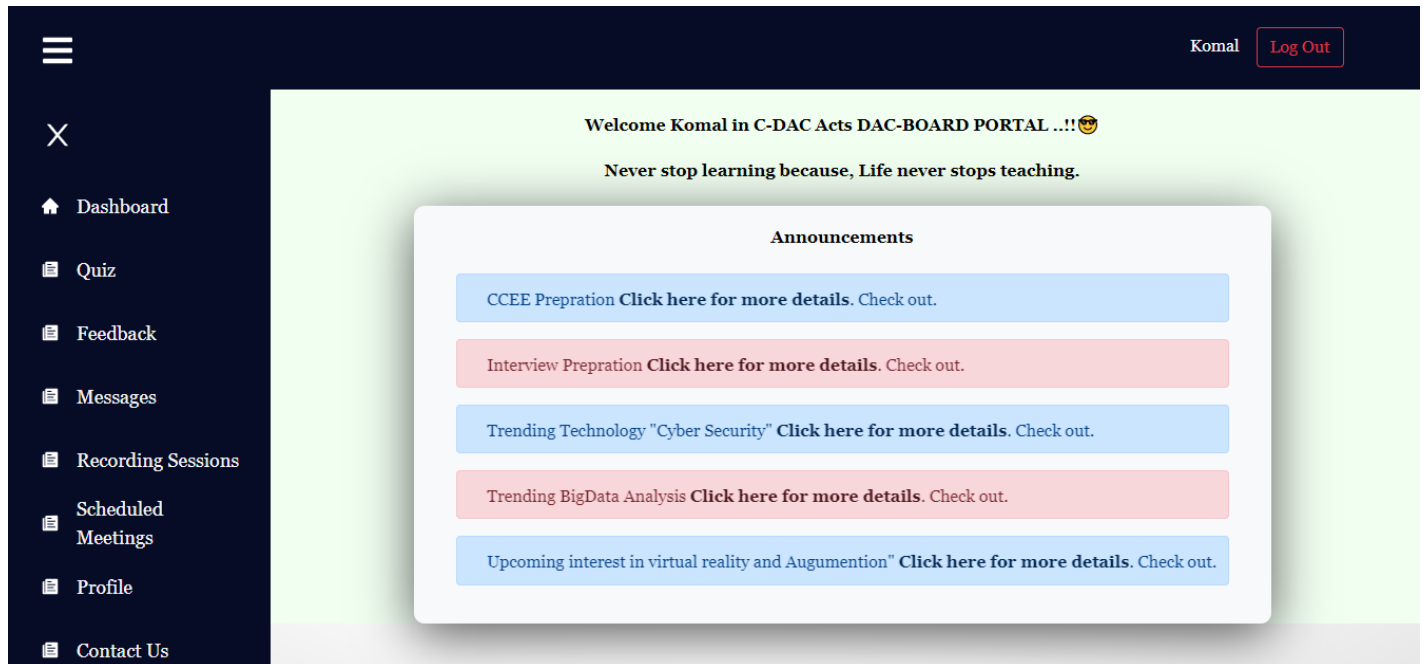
Komal Log Out

X

Dashboard

Quiz

Feedback

Messages

Recording Sessions

Scheduled Meetings

Profile

Contact Us

Welcome Komal in C-DAC Acts DAC-BOARD PORTAL ..!!😎

Never stop learning because, Life never stops teaching.

Announcements

CCEE Prepration **Click here for more details**. Check out.

Interview Prepration **Click here for more details**. Check out.

Trending Technology "Cyber Security" **Click here for more details**. Check out.

Trending BigData Analysis **Click here for more details**. Check out.

Upcoming interest in virtual reality and Augumention" **Click here for more details**. Check out.